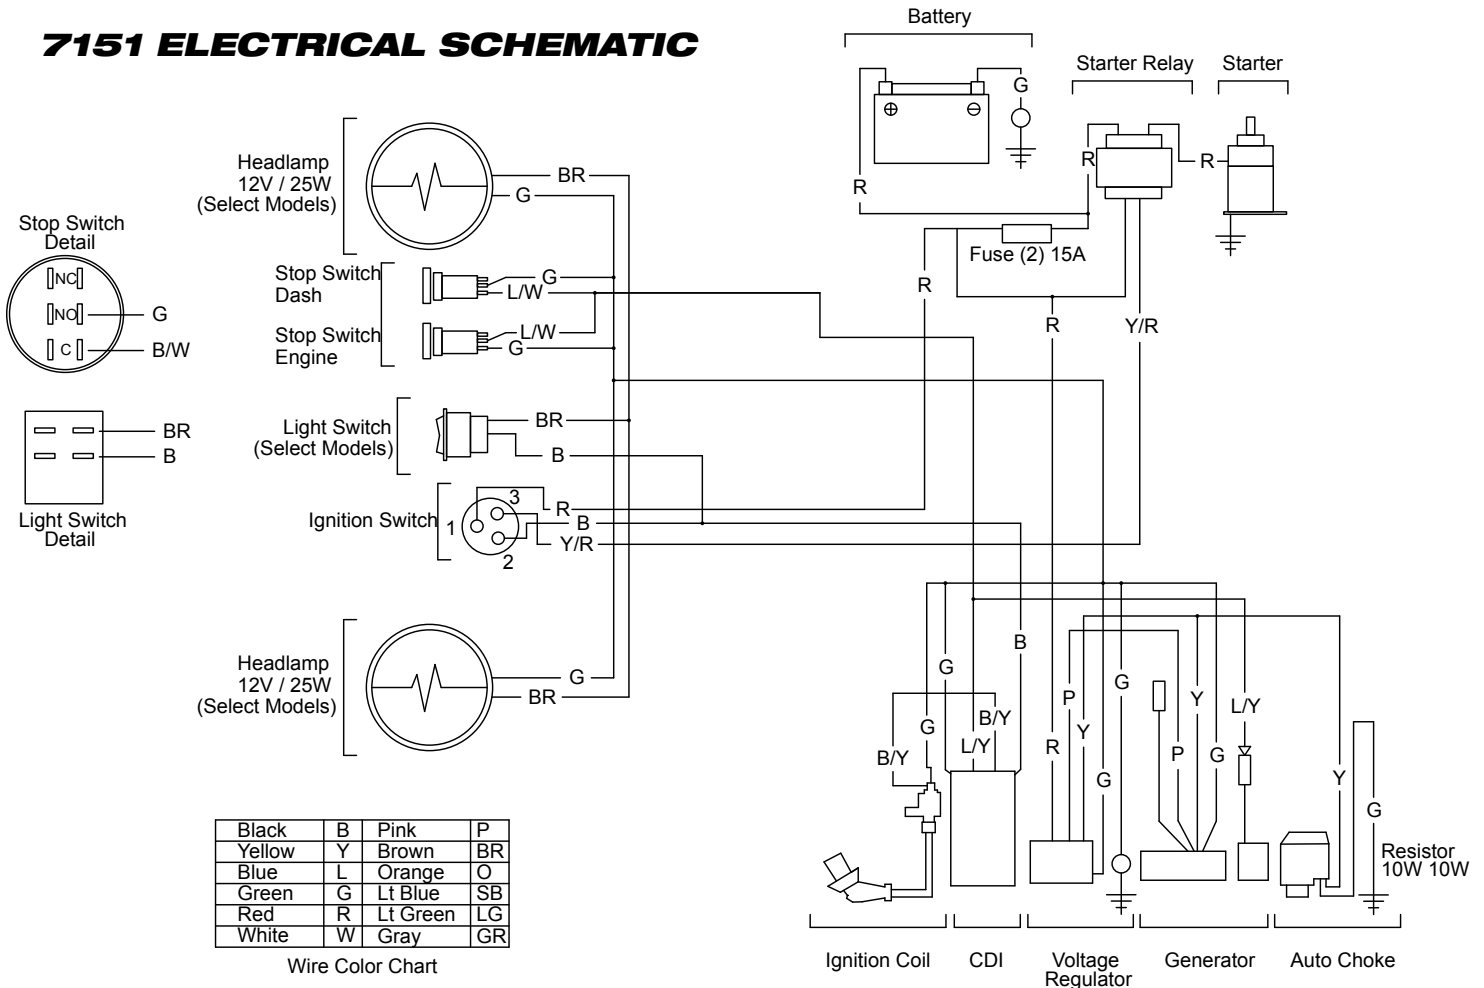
7151 ELECTRICAL SCHEMATIC

Battery

G

Starter Relay

Starter

R

R

R

Fuse (2) 15A

R

R

Y/R

Headlamp
12V / 25W
(Select Models)

BR

G

Stop Switch Detail

NC

NO

G

C

B/W

Stop Switch Dash

G

L/W

Stop Switch Engine

L/W

G

BR

B

Light Switch Detail

Light Switch (Select Models)

BR

B

Ignition Switch

3

1

2

R

B

Y/R

Headlamp
12V / 25W
(Select Models)

G

BR

B

G

G

B/Y

L/Y

B/Y

G

P

Y

R

G

Y

P

G

L/Y

Y

G

Resistor 10W 10W

| Black | B | Pink | P |
|---|---|---|---|
| Yellow | Y | Brown | BR |
| Blue | L | Orange | O |
| Green | G | Lt Blue | SB |
| Red | R | Lt Green | LG |
| White | W | Gray | GR |

Wire Color Chart

Ignition Coil

CDI

Voltage Regulator

Generator

Auto Choke